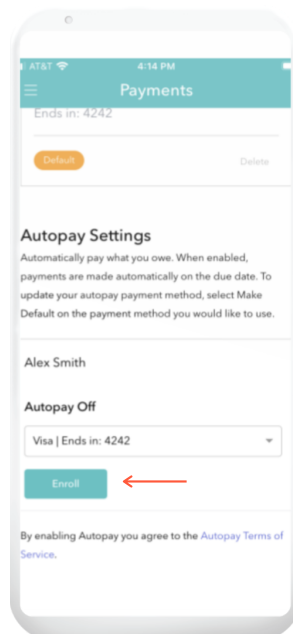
AT&T 4:14 PM

Payments

Ends in: 4242

Default

Delete

Autopay Settings

Automatically pay what you owe. When enabled, payments are made automatically on the due date. To update your autopay payment method, select Make Default on the payment method you would like to use.

Alex Smith

Autopay Off

Visa | Ends in: 4242

Enroll

By enabling Autopay you agree to the Autopay Terms of Service.